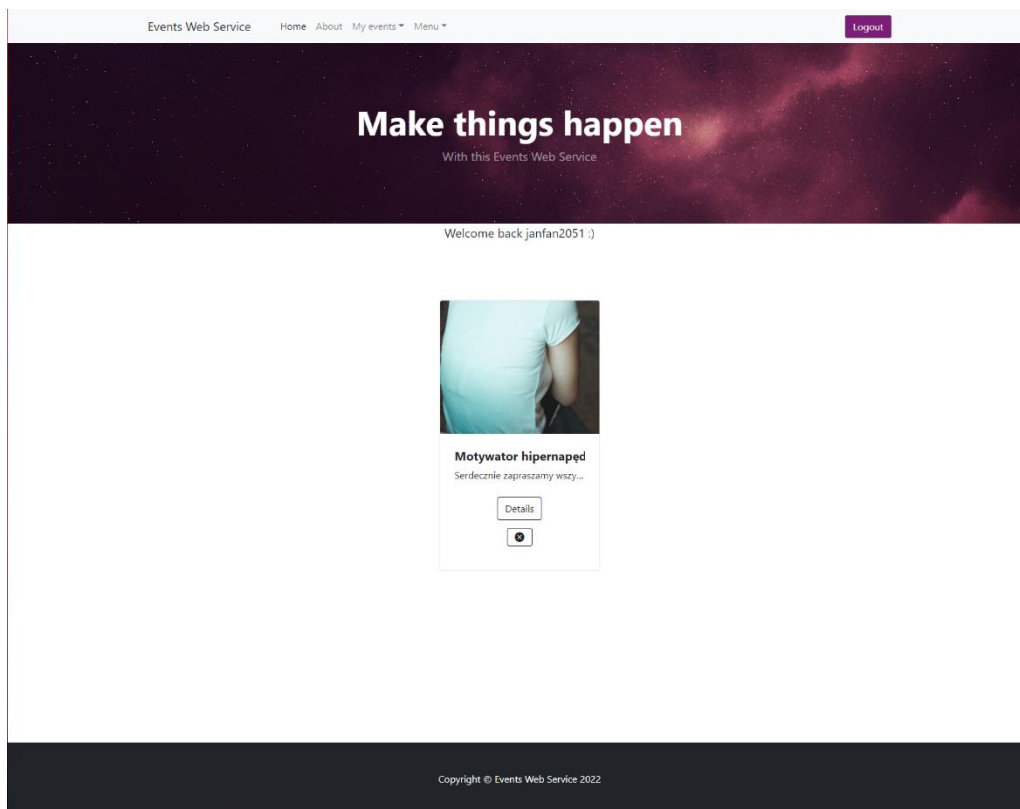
Events Web Service Home About My events ▾ Menu ▾ Logout

Make things happen

With this Events Web Service

Welcome back janfan2051 :)

Motywator hipernapęd

Serdecznie zapraszamy wszy...

Details

Copyright © Events Web Service 2022